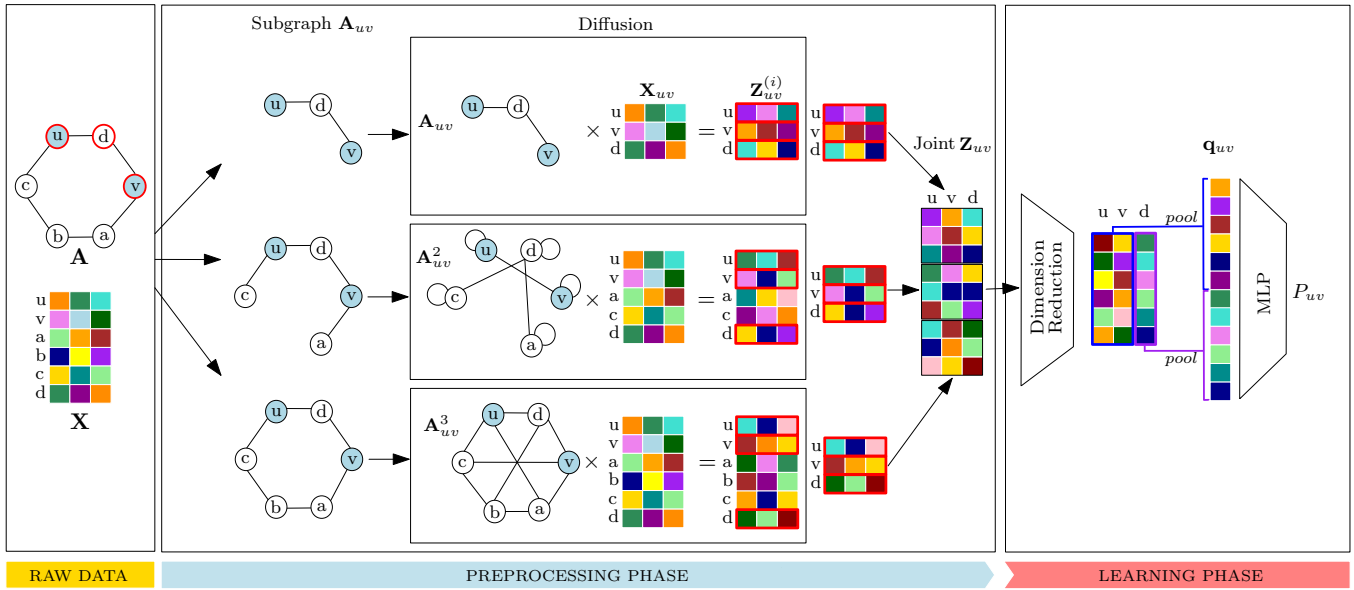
u d c v b a
$\mathbf{A}$
u v a b c d
$\mathbf{X}$

Subgraph $\mathbf{A}_{uv}$

Diffusion

u d v
$\mathbf{A}_{uv}$ u d v $\times$ $\mathbf{X}_{uv}$ u v d $=$ $\mathbf{Z}_{uv}^{(i)}$ u v d
u v d

u d c v a
$\mathbf{A}_{uv}^2$ u d c v a $\times$ u v a c d $=$ u v a c d
u v d

u d c v b a
$\mathbf{A}_{uv}^3$ u d c v b a $\times$ u v a b c d $=$ u v a b c d
u v d

Joint $\mathbf{Z}_{uv}$
u v d

Dimension Reduction

u v d
pool
pool

$\mathbf{q}_{uv}$

MLP

$P_{uv}$

RAW DATA

PREPROCESSING PHASE

LEARNING PHASE